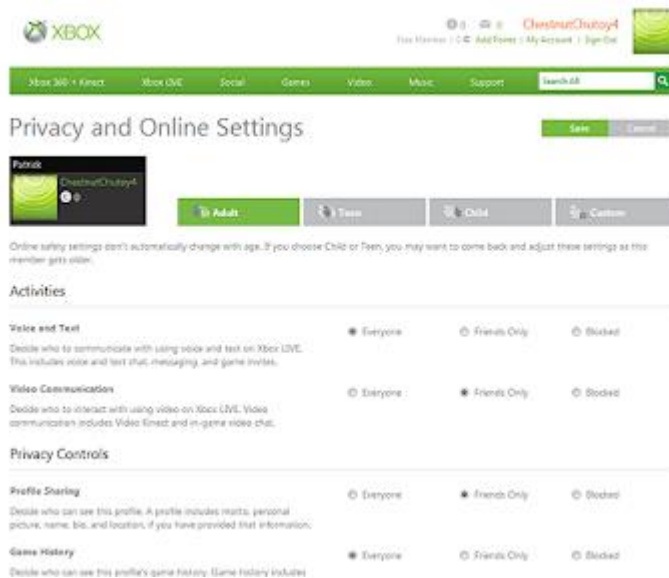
XBOX

0 0 ChestnutChutoy4

Free Member | 0 Add Points | My Account | Sign Out

Xbox 360 + Kinect Xbox LIVE Social Games Video Music Support Search All

Privacy and Online Settings

Save Cancel

Patrick

ChestnutChutoy4

0

Adult Teen Child Custom

Online safety settings don't automatically change with age. If you choose Child or Teen, you may want to come back and adjust these settings as this member gets older.

Activities

Voice and Text

Decide who to communicate with using voice and text on Xbox LIVE. This includes voice and text chat, messaging, and game invites.

Everyone Friends Only Blocked

Video Communication

Decide who to interact with using video on Xbox LIVE. Video communication includes Video Kinect and in-game video chat.

Everyone Friends Only Blocked

Privacy Controls

Profile Sharing

Decide who can see this profile. A profile includes motto, personal picture, name, bio, and location, if you have provided that information.

Everyone Friends Only Blocked

Game History

Decide who can see this profile's game history. Game history includes

Everyone Friends Only Blocked